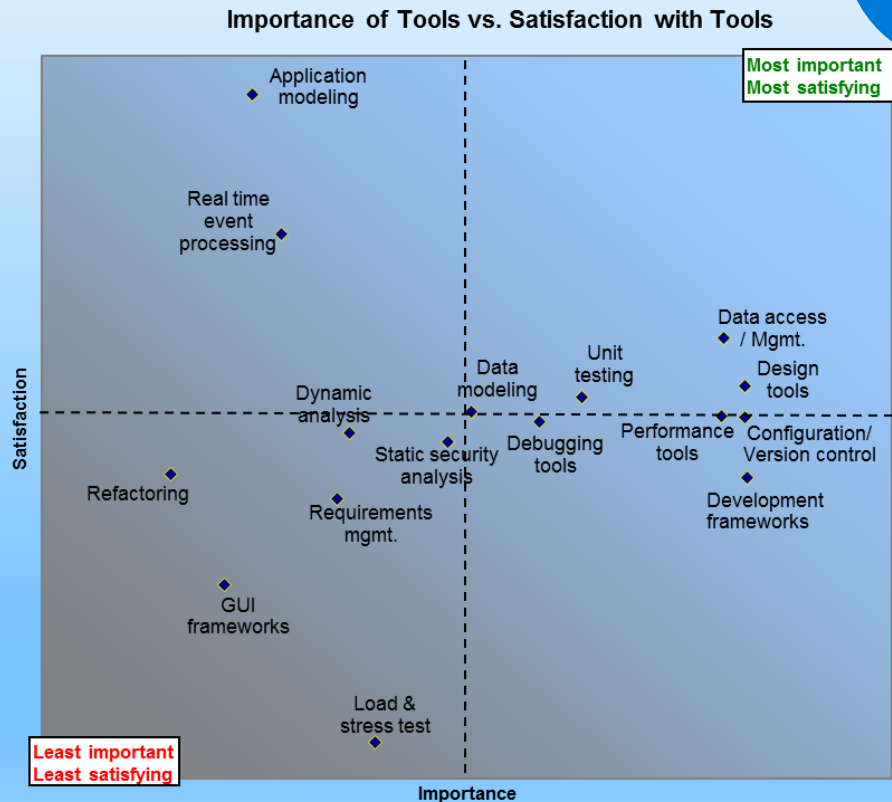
Importance of Tools vs. Satisfaction with Tools

Most important
Most satisfying

Application modeling

Real time event processing

Data access / Mgmt.

Unit testing

Design tools

Data modeling

Dynamic analysis

Performance tools

Configuration/ Version control

Debugging tools

Static security analysis

Refactoring

Development frameworks

Requirements mgmt.

GUI frameworks

Load & stress test

Least important
Least satisfying

Satisfaction

Importance